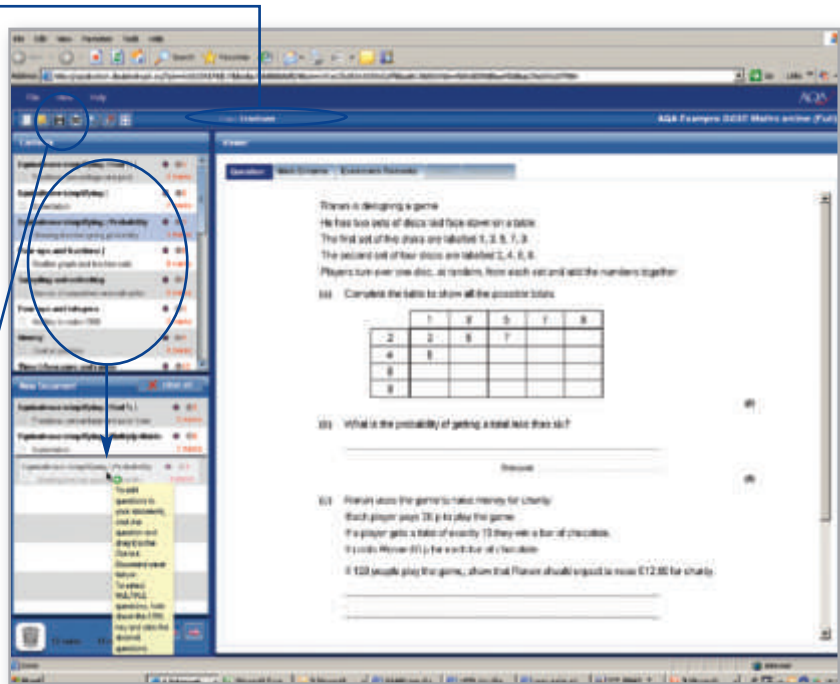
File View Help

AQA

AQA Exampro GCSE Maths online (Full)

Question | Mark Scheme | Examiner Remarks

Rianan is designing a game
He has two sets of discs laid face down on a table
The first set of five discs are labelled 1, 3, 5, 7, 9
The second set of four discs are labelled 2, 4, 6, 8
Players turn over one disc, at random, from each set and add the numbers together

(a) Complete the table to show all the possible totals

| | 1 | 3 | 5 | 7 | 9 |
|---|---|---|---|---|---|
| 2 | 3 | 5 | 7 | | |
| 4 | 5 | | | | |
| 6 | | | | | |
| 8 | | | | | |

(2)

(b) What is the probability of getting a total less than six?

Answer ......................

(2)

(c) Rianan uses the game to raise money for charity
Each player pays 20 p to play the game
If a player gets a total of exactly 13 they win a bar of chocolate
It costs Rianan 60 p for each bar of chocolate

If 120 people play the game, show that Rianan should expect to raise £12.00 for charity

New Document

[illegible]